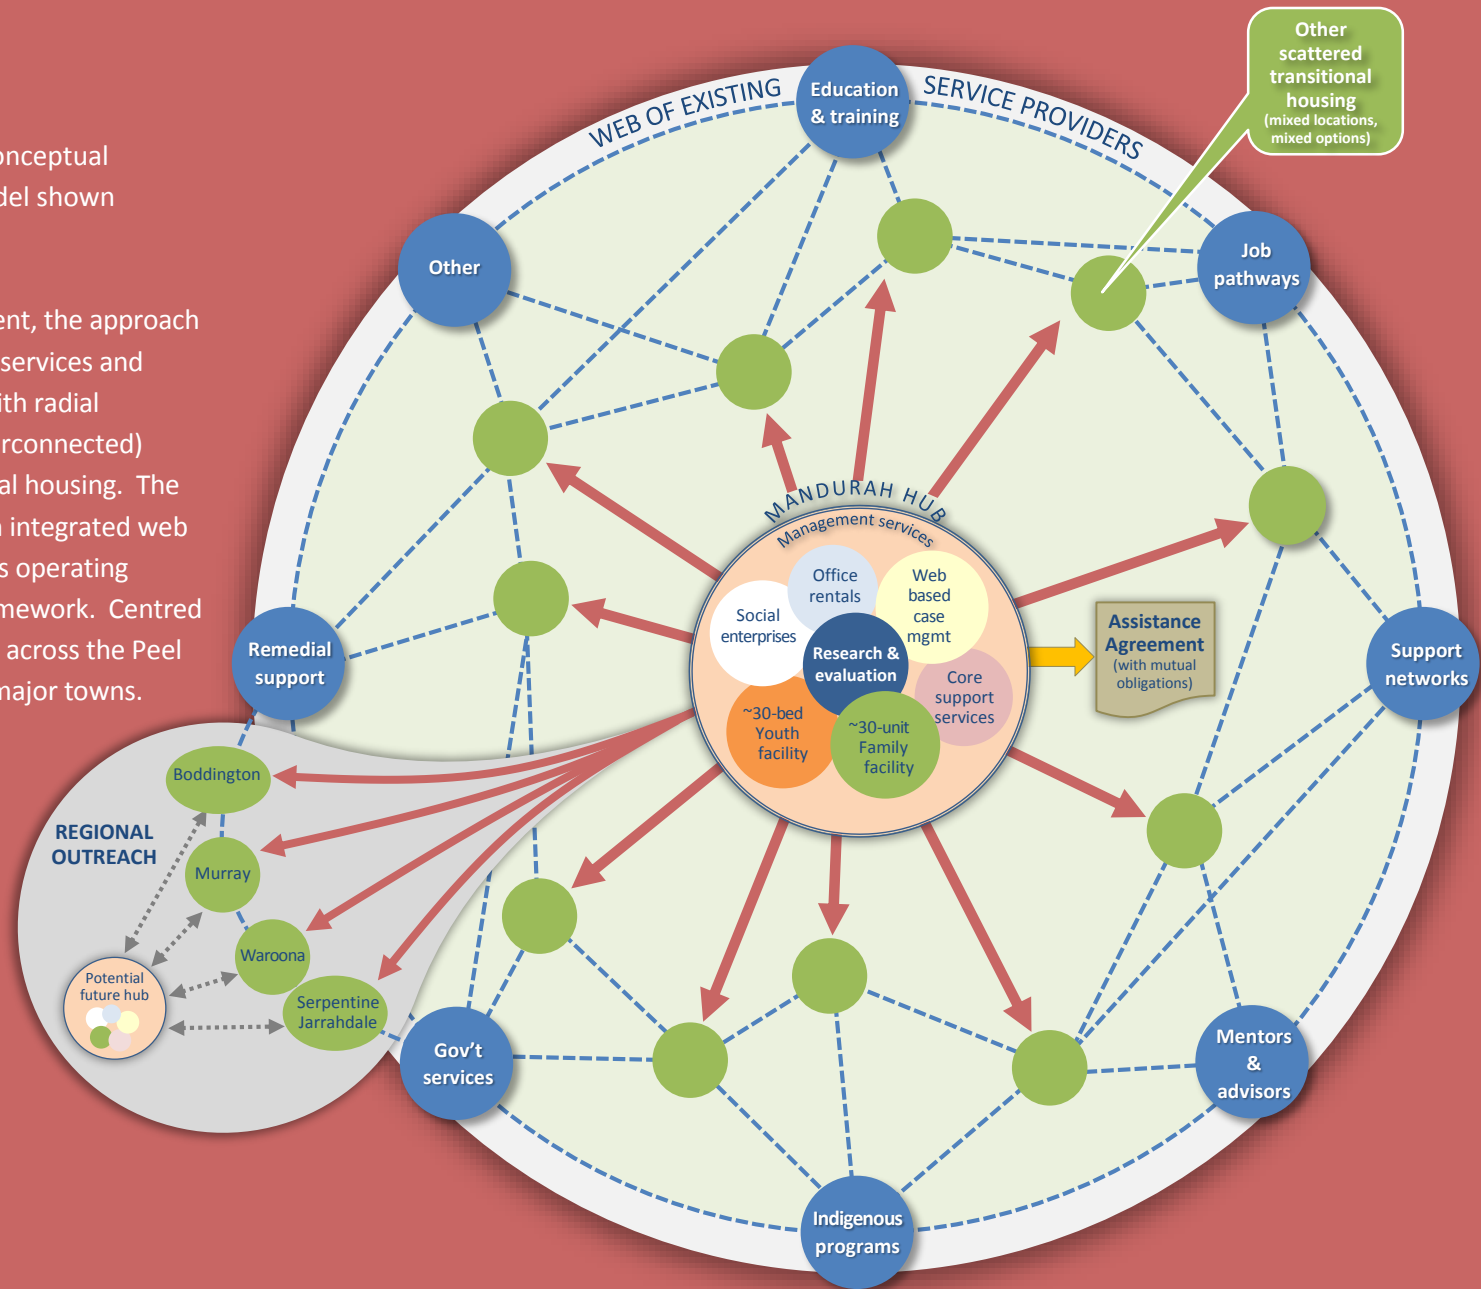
onceptual
del shown

ent, the approach
services and
ith radial
rconnected)
al housing. The
integrated web
s operating
mework. Centred
across the Peel
major towns.

WEB OF EXISTING SERVICE PROVIDERS

Education & training

Other scattered transitional housing (mixed locations, mixed options)

Other

Job pathways

MANDURAH HUB

Management services

Office rentals

Web based case mgmt

Social enterprises

Research & evaluation

Core support services

~30-bed Youth facility

~30-unit Family facility

Assistance Agreement (with mutual obligations)

Remedial support

Support networks

REGIONAL OUTREACH

Boddington

Murray

Waroona

Serpentine Jarrahdale

Potential future hub

Gov't services

Mentors & advisors

Indigenous programs